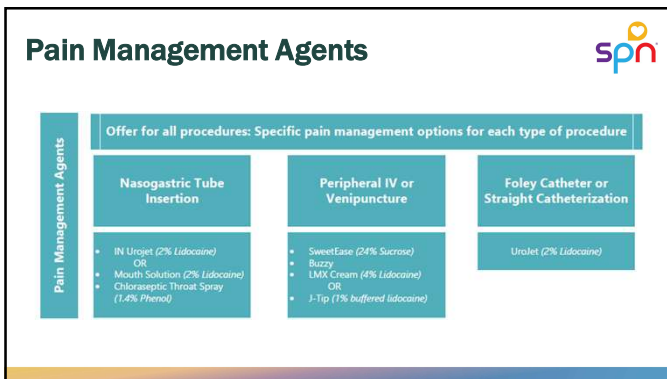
Pain Management Agents

spn

Pain Management Agents

Offer for all procedures: Specific pain management options for each type of procedure

Nasogastric Tube Insertion

- IN Urojet (2% Lidocaine)
OR
- Mouth Solution (2% Lidocaine)
- Chloraseptic Throat Spray (1.4% Phenol)

Peripheral IV or Venipuncture

- SweetEase (24% Sucrose)
- Buzzy
- LMX Cream (4% Lidocaine)
OR
- J-Tip (1% buffered lidocaine)

Foley Catheter or Straight Catheterization

UroJet (2% Lidocaine)